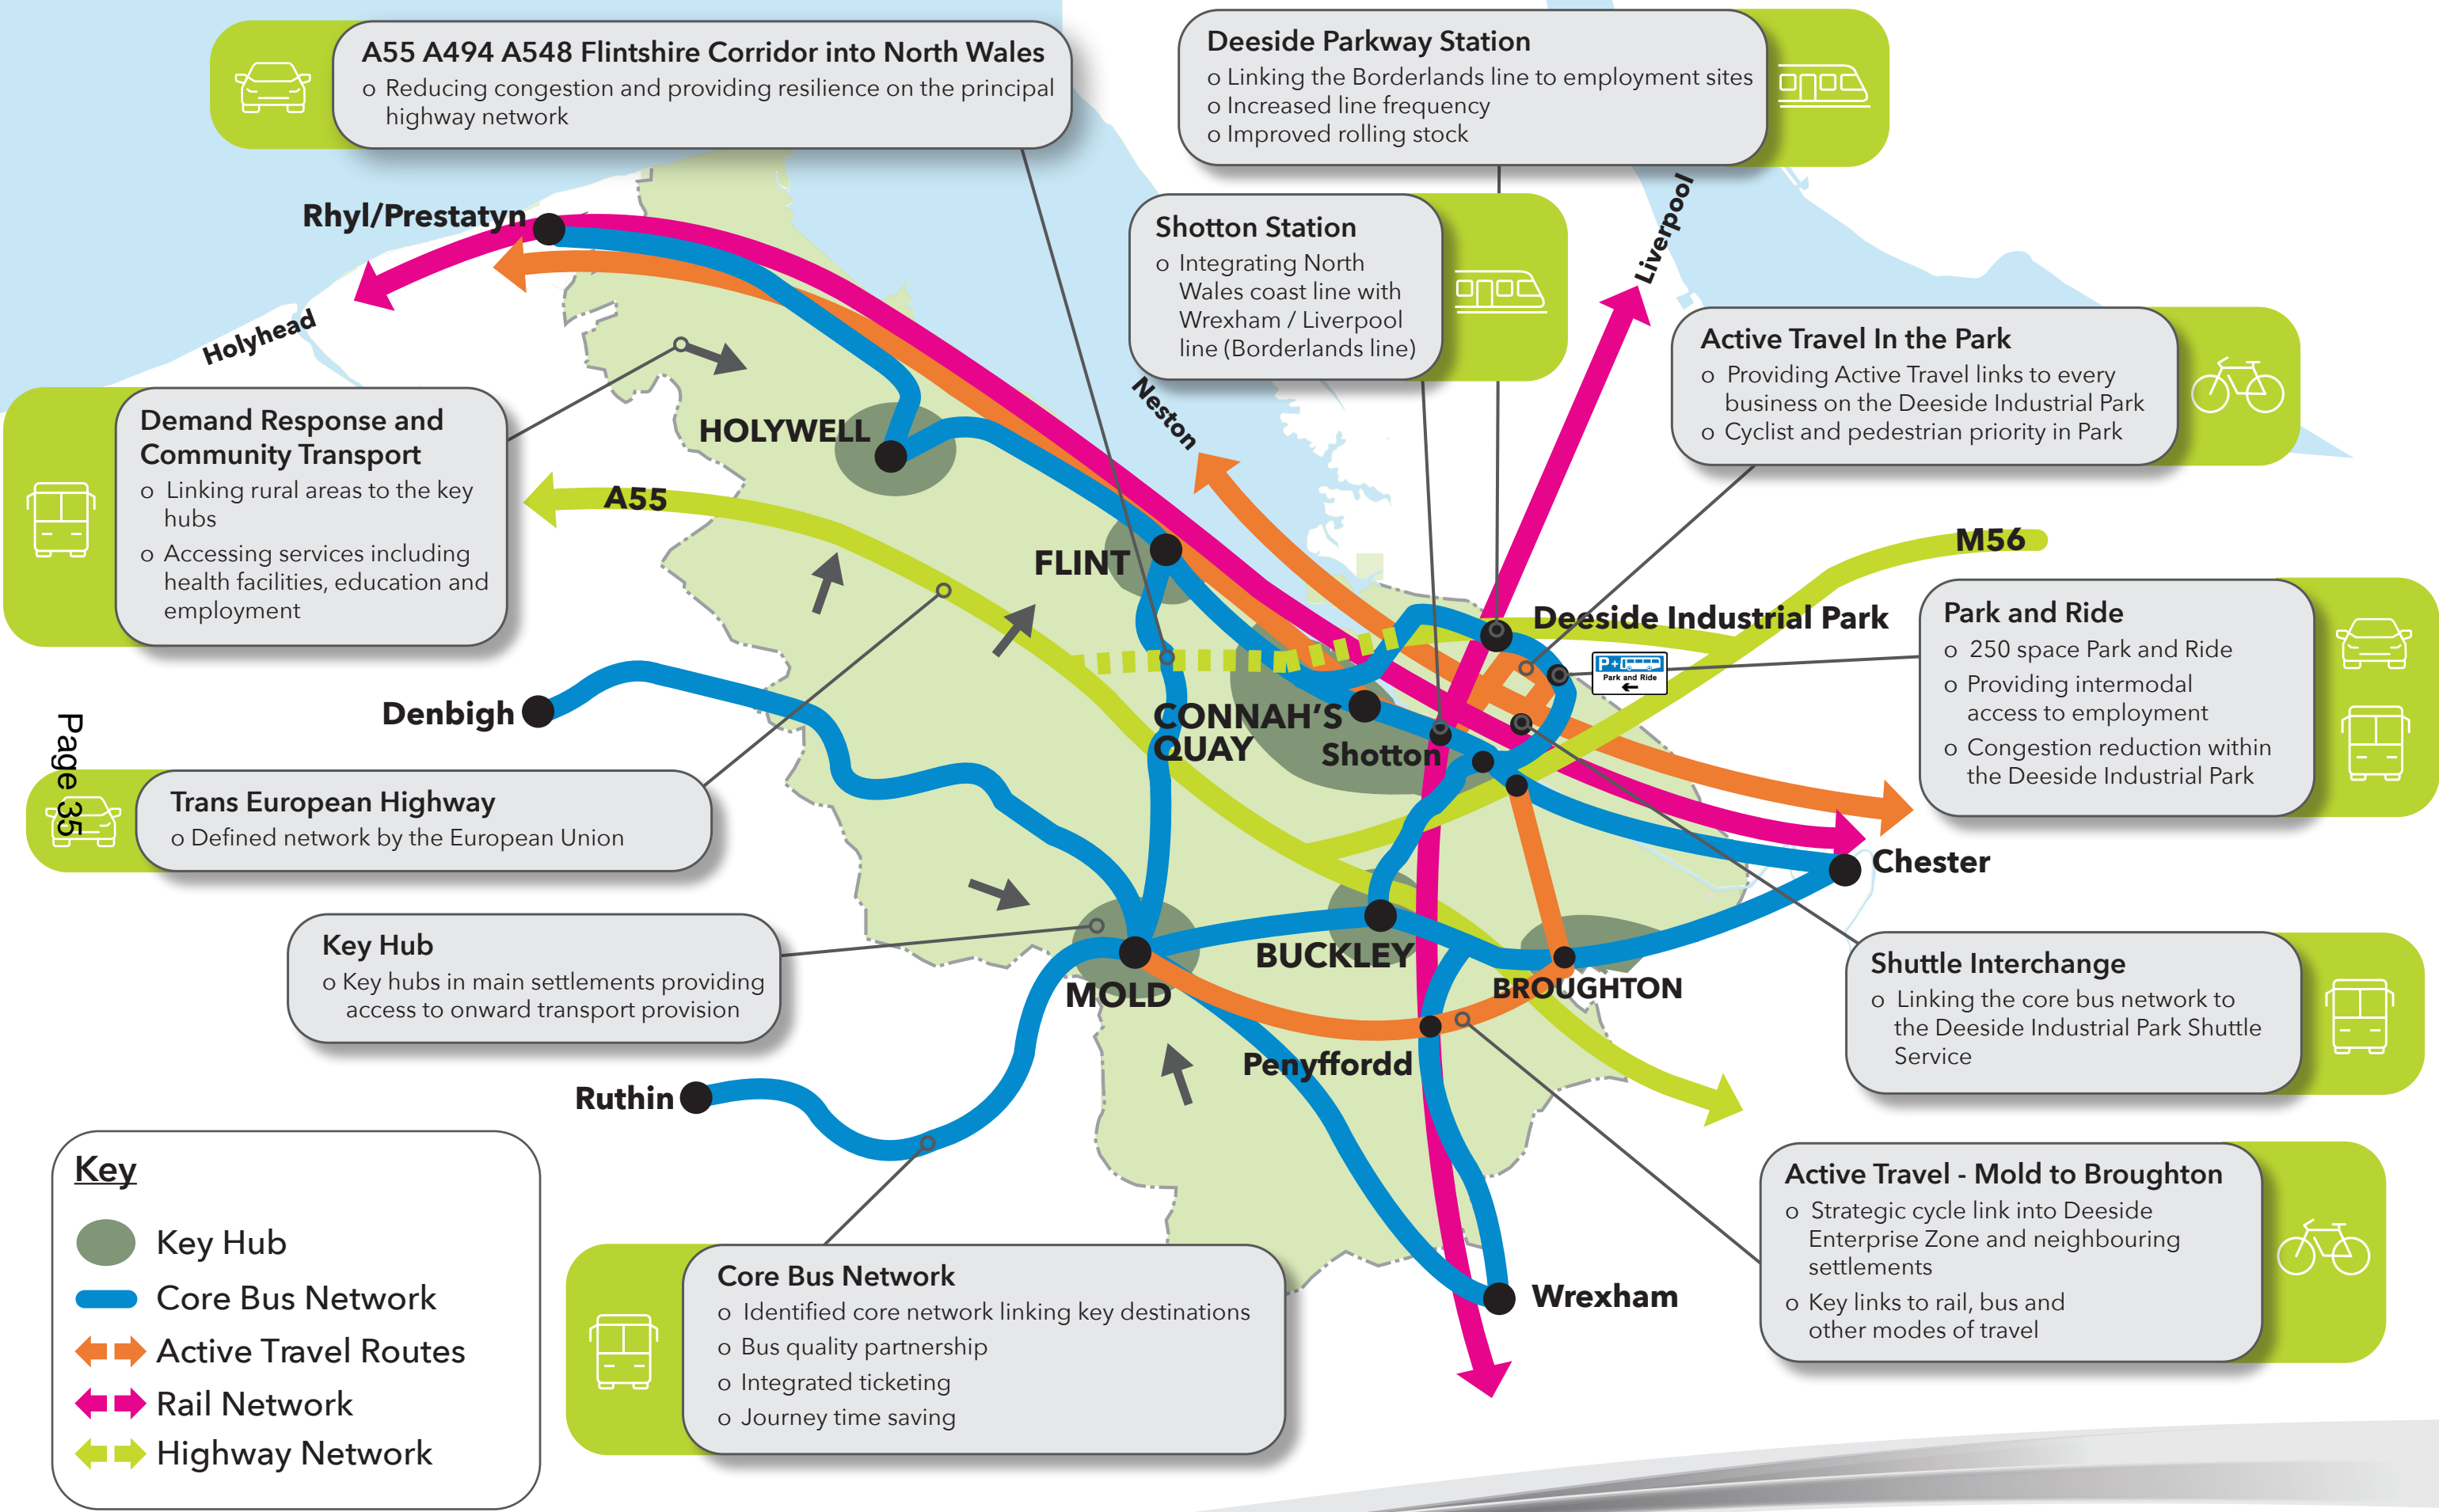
A55 A494 A548 Flintshire Corridor into North Wales
o Reducing congestion and providing resilience on the principal highway network

Deeside Parkway Station
o Linking the Borderlands line to employment sites
o Increased line frequency
o Improved rolling stock

Shotton Station
o Integrating North Wales coast line with Wrexham / Liverpool line (Borderlands line)

Liverpool

Active Travel In the Park
o Providing Active Travel links to every business on the Deeside Industrial Park
o Cyclist and pedestrian priority in Park

Rhyl/Prestatyn

Holyhead

Neston

Demand Response and Community Transport
o Linking rural areas to the key hubs
o Accessing services including health facilities, education and employment

HOLYWELL

A55

FLINT

M56

Deeside Industrial Park

Park and Ride
o 250 space Park and Ride
o Providing intermodal access to employment
o Congestion reduction within the Deeside Industrial Park

P+R Park and Ride

Denbigh

CONNAH'S QUAY

Shotton

Page 35

Trans European Highway
o Defined network by the European Union

Chester

Shuttle Interchange
o Linking the core bus network to the Deeside Industrial Park Shuttle Service

Key Hub
o Key hubs in main settlements providing access to onward transport provision

BUCKLEY

BROUGHTON

MOLD

Penyffordd

Ruthin

Active Travel - Mold to Broughton
o Strategic cycle link into Deeside Enterprise Zone and neighbouring settlements
o Key links to rail, bus and other modes of travel

Key
Key Hub
Core Bus Network
Active Travel Routes
Rail Network
Highway Network

Core Bus Network
o Identified core network linking key destinations
o Bus quality partnership
o Integrated ticketing
o Journey time saving

Wrexham